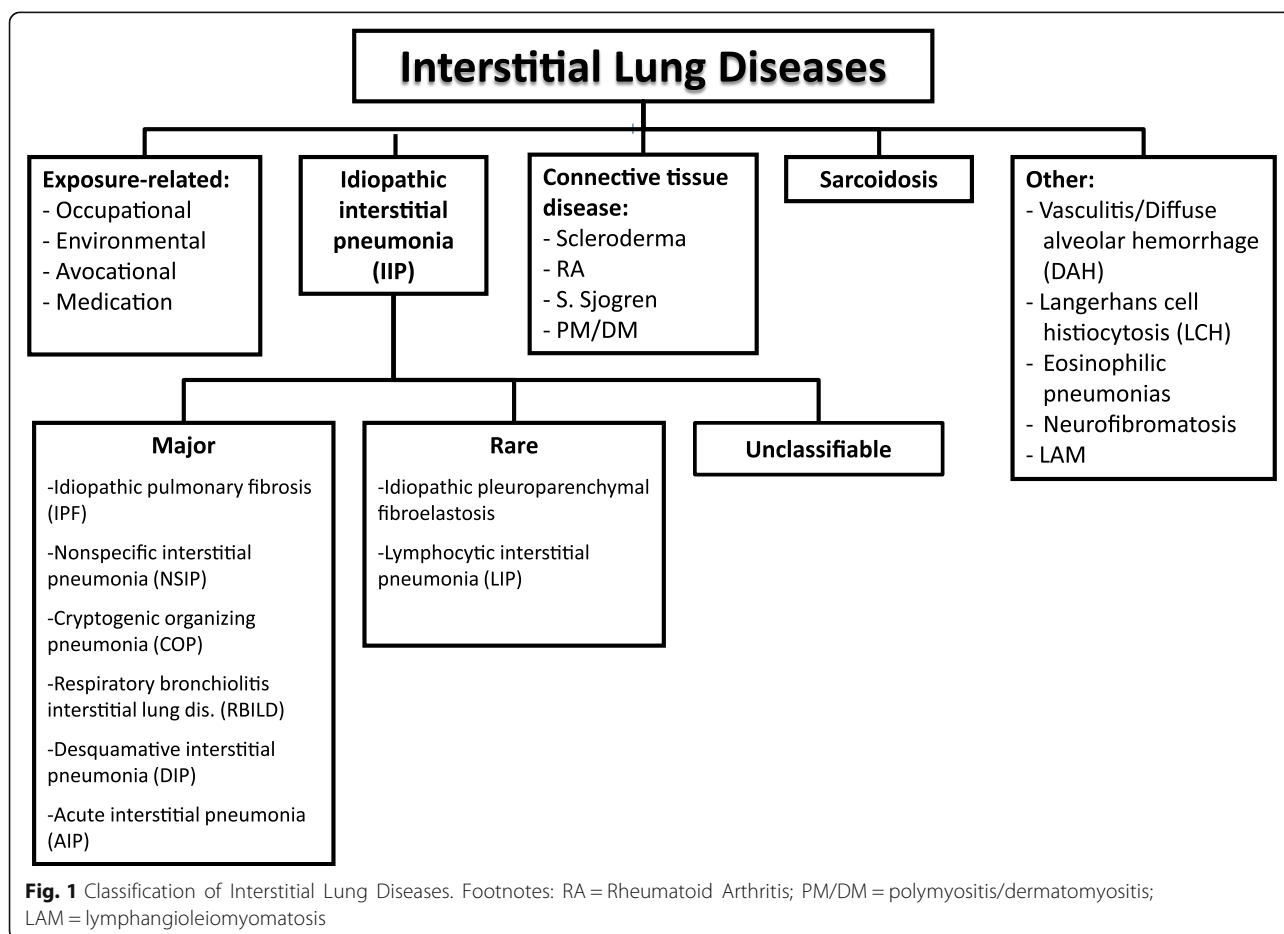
Interstitial Lung Diseases

Exposure-related:
- Occupational
- Environmental
- Avocational
- Medication

Idiopathic interstitial pneumonia (IIP)

Connective tissue disease:
- Scleroderma
- RA
- S. Sjogren
- PM/DM

Sarcoidosis

Other:
- Vasculitis/Diffuse alveolar hemorrhage (DAH)
- Langerhans cell histiocytosis (LCH)
- Eosinophilic pneumonias
- Neurofibromatosis
- LAM

Major
-Idiopathic pulmonary fibrosis (IPF)
-Nonspecific interstitial pneumonia (NSIP)
-Cryptogenic organizing pneumonia (COP)
-Respiratory bronchiolitis interstitial lung dis. (RBILD)
-Desquamative interstitial pneumonia (DIP)
-Acute interstitial pneumonia (AIP)

Rare
-Idiopathic pleuroparenchymal fibroelastosis
-Lymphocytic interstitial pneumonia (LIP)

Unclassifiable

Fig. 1 Classification of Interstitial Lung Diseases. Footnotes: RA = Rheumatoid Arthritis; PM/DM = polymyositis/dermatomyositis; LAM = lymphangioleiomyomatosis